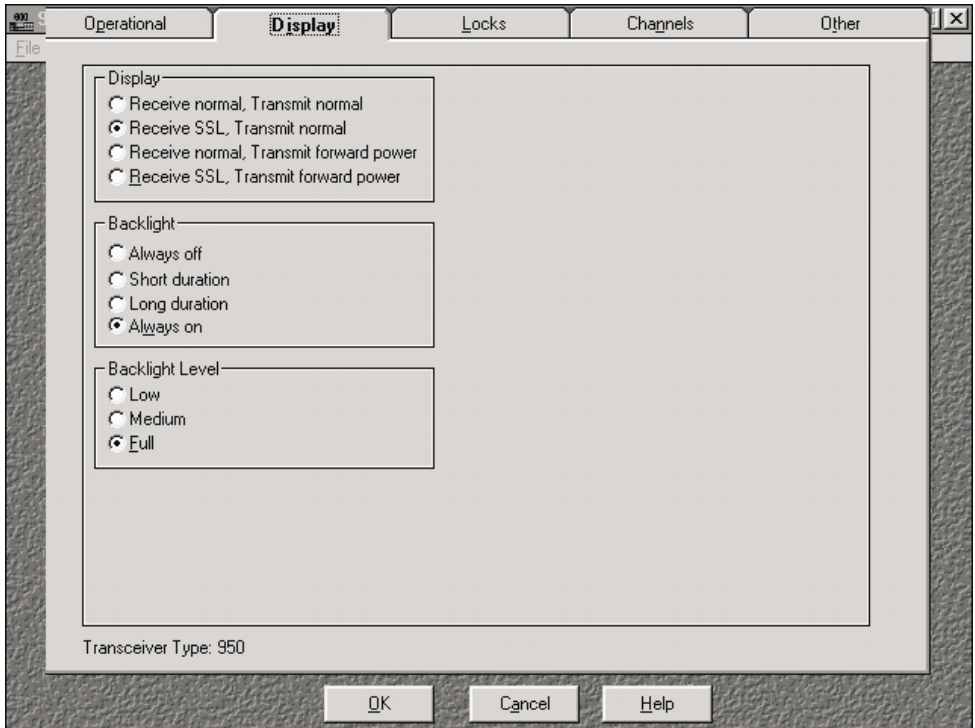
Operational
Display
Locks
Channels
Other
File

Display
Receive normal, Transmit normal
Receive SSL, Transmit normal
Receive normal, Transmit forward power
Receive SSL, Transmit forward power

Backlight
Always off
Short duration
Long duration
Always on

Backlight Level
Low
Medium
Full

Transceiver Type: 950

OK
Cancel
Help